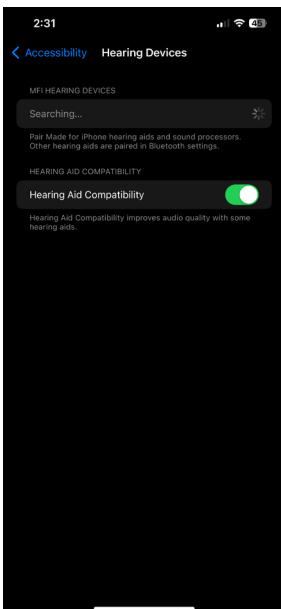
2:31

45

Accessibility Hearing Devices

MFI HEARING DEVICES

Searching...

Pair Made for iPhone hearing aids and sound processors. Other hearing aids are paired in Bluetooth settings.

HEARING AID COMPATIBILITY

Hearing Aid Compatibility

Hearing Aid Compatibility improves audio quality with some hearing aids.